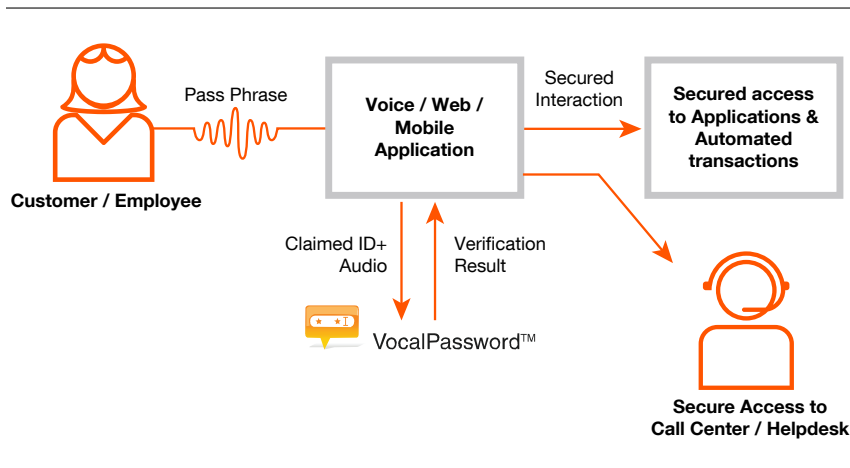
Pass Phrase

Customer / Employee

Voice / Web / Mobile Application

Secured Interaction

Secured access to Applications & Automated transactions

Claimed ID+ Audio

Verification Result

VocalPassword™

Secure Access to Call Center / Helpdesk